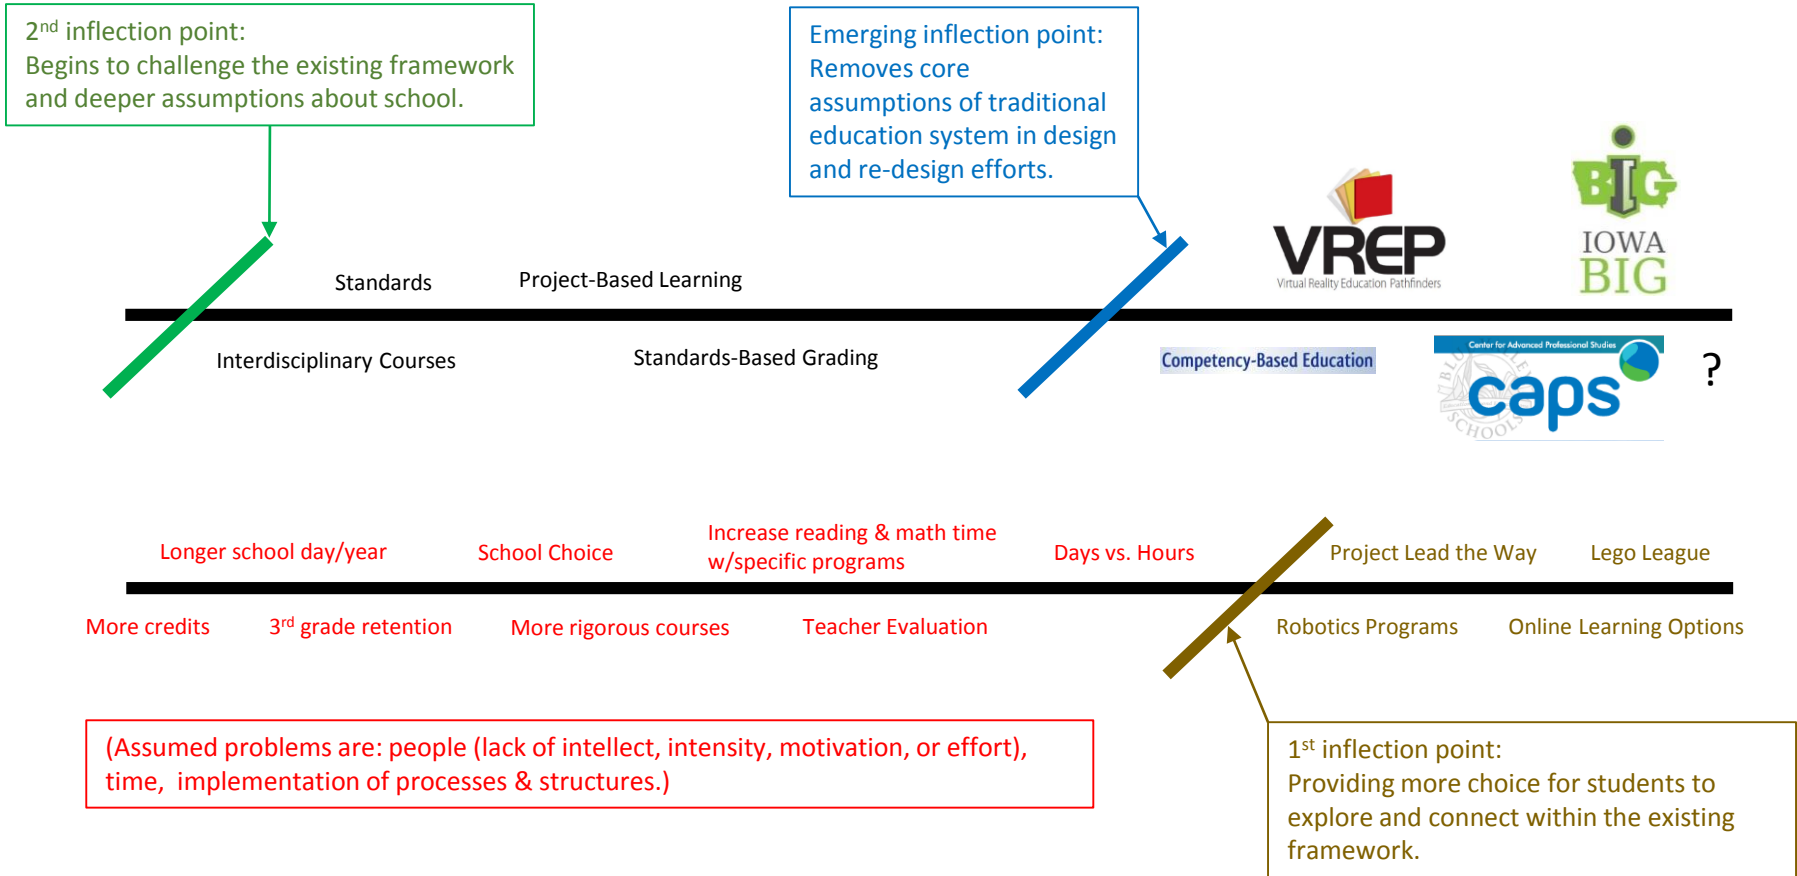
2$^{nd}$ inflection point:
Begins to challenge the existing framework and deeper assumptions about school.

Emerging inflection point:
Removes core assumptions of traditional education system in design and re-design efforts.

VREP
Virtual Reality Education Pathfinders

BIG
IOWA BIG

Standards

Project-Based Learning

Interdisciplinary Courses

Standards-Based Grading

Competency-Based Education

Center for Advanced Professional Studies
caps
BLUE VALLEY SCHOOLS

?

Longer school day/year

School Choice

Increase reading & math time w/specific programs

Days vs. Hours

Project Lead the Way

Lego League

More credits

3$^{rd}$ grade retention

More rigorous courses

Teacher Evaluation

Robotics Programs

Online Learning Options

(Assumed problems are: people (lack of intellect, intensity, motivation, or effort), time, implementation of processes & structures.)

1$^{st}$ inflection point:
Providing more choice for students to explore and connect within the existing framework.